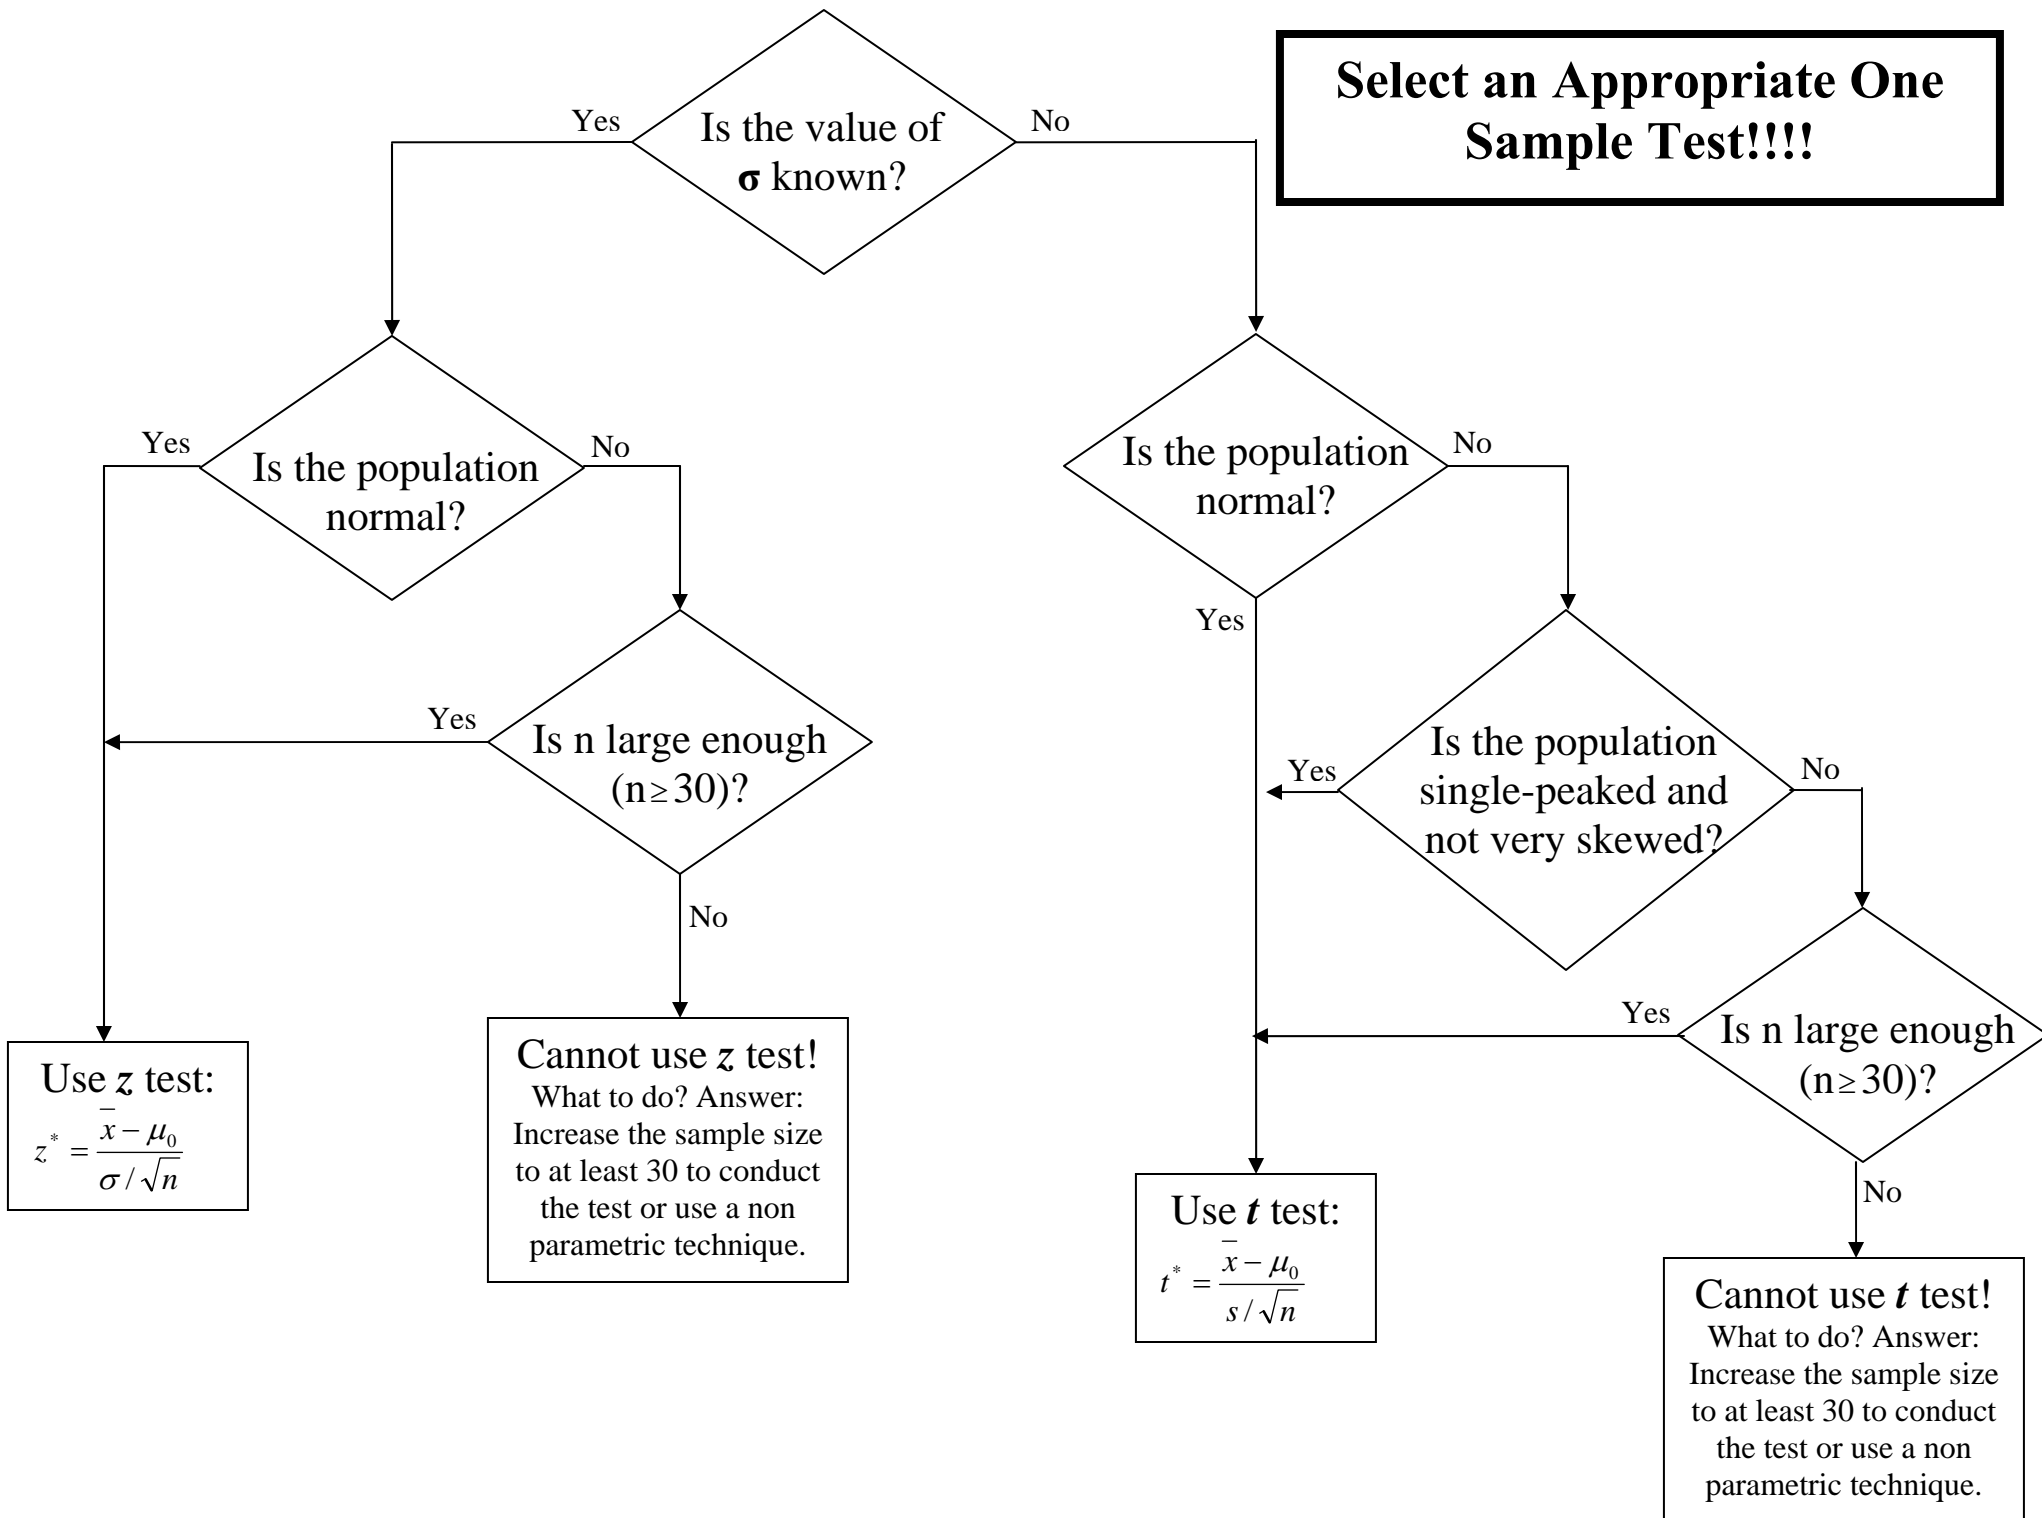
Select an Appropriate One Sample Test!!!!

Is the value of **σ** known?

Yes

No

Is the population normal?

Yes

No

Is n large enough ($n \geq 30$)?

Yes

No

Use $z$ test:
$z^* = \frac{\bar{x} - \mu_0}{\sigma / \sqrt{n}}$

Cannot use $z$ test!
What to do? Answer: Increase the sample size to at least 30 to conduct the test or use a non parametric technique.

Is the population normal?

No

Yes

Is the population single-peaked and not very skewed?

Yes

No

Is n large enough ($n \geq 30$)?

Yes

No

Use $t$ test:
$t^* = \frac{\bar{x} - \mu_0}{s / \sqrt{n}}$

Cannot use $t$ test!
What to do? Answer: Increase the sample size to at least 30 to conduct the test or use a non parametric technique.